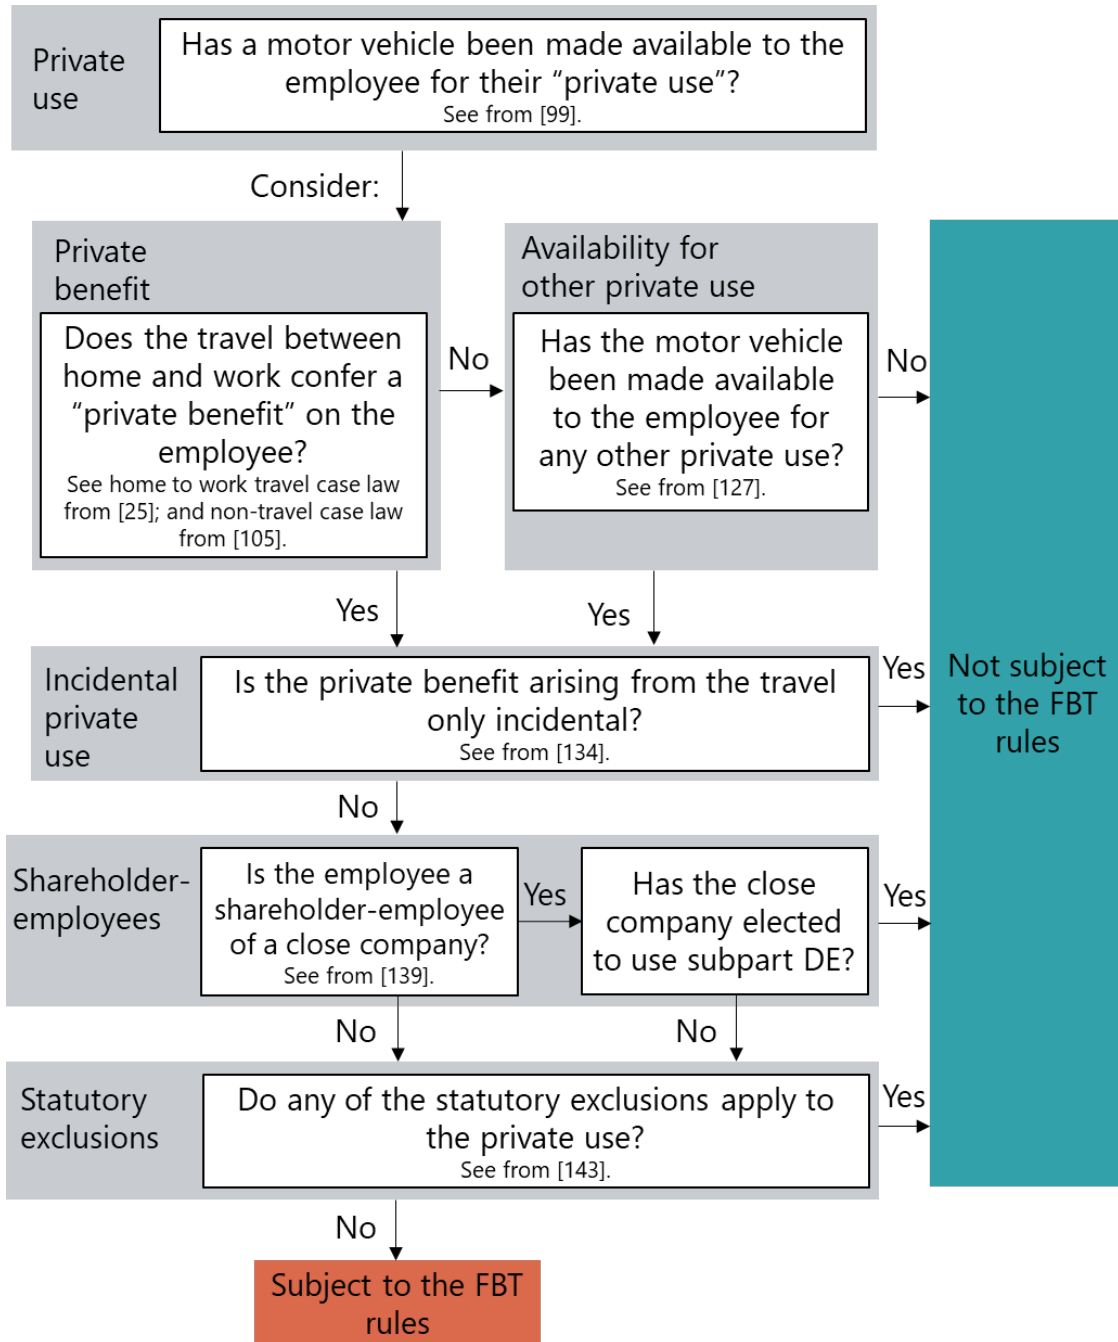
Private use

Has a motor vehicle been made available to the employee for their “private use”?
See from [99].

Consider:

Private benefit

Does the travel between home and work confer a “private benefit” on the employee?
See home to work travel case law from [25]; and non-travel case law from [105].

No

Availability for other private use

Has the motor vehicle been made available to the employee for any other private use?
See from [127].

No

Yes

Yes

Incidental private use

Is the private benefit arising from the travel only incidental?
See from [134].

Yes

Not subject to the FBT rules

No

Shareholder-employees

Is the employee a shareholder-employee of a close company?
See from [139].

Yes

Has the close company elected to use subpart DE?

Yes

No

No

Statutory exclusions

Do any of the statutory exclusions apply to the private use?
See from [143].

Yes

No

Subject to the FBT rules